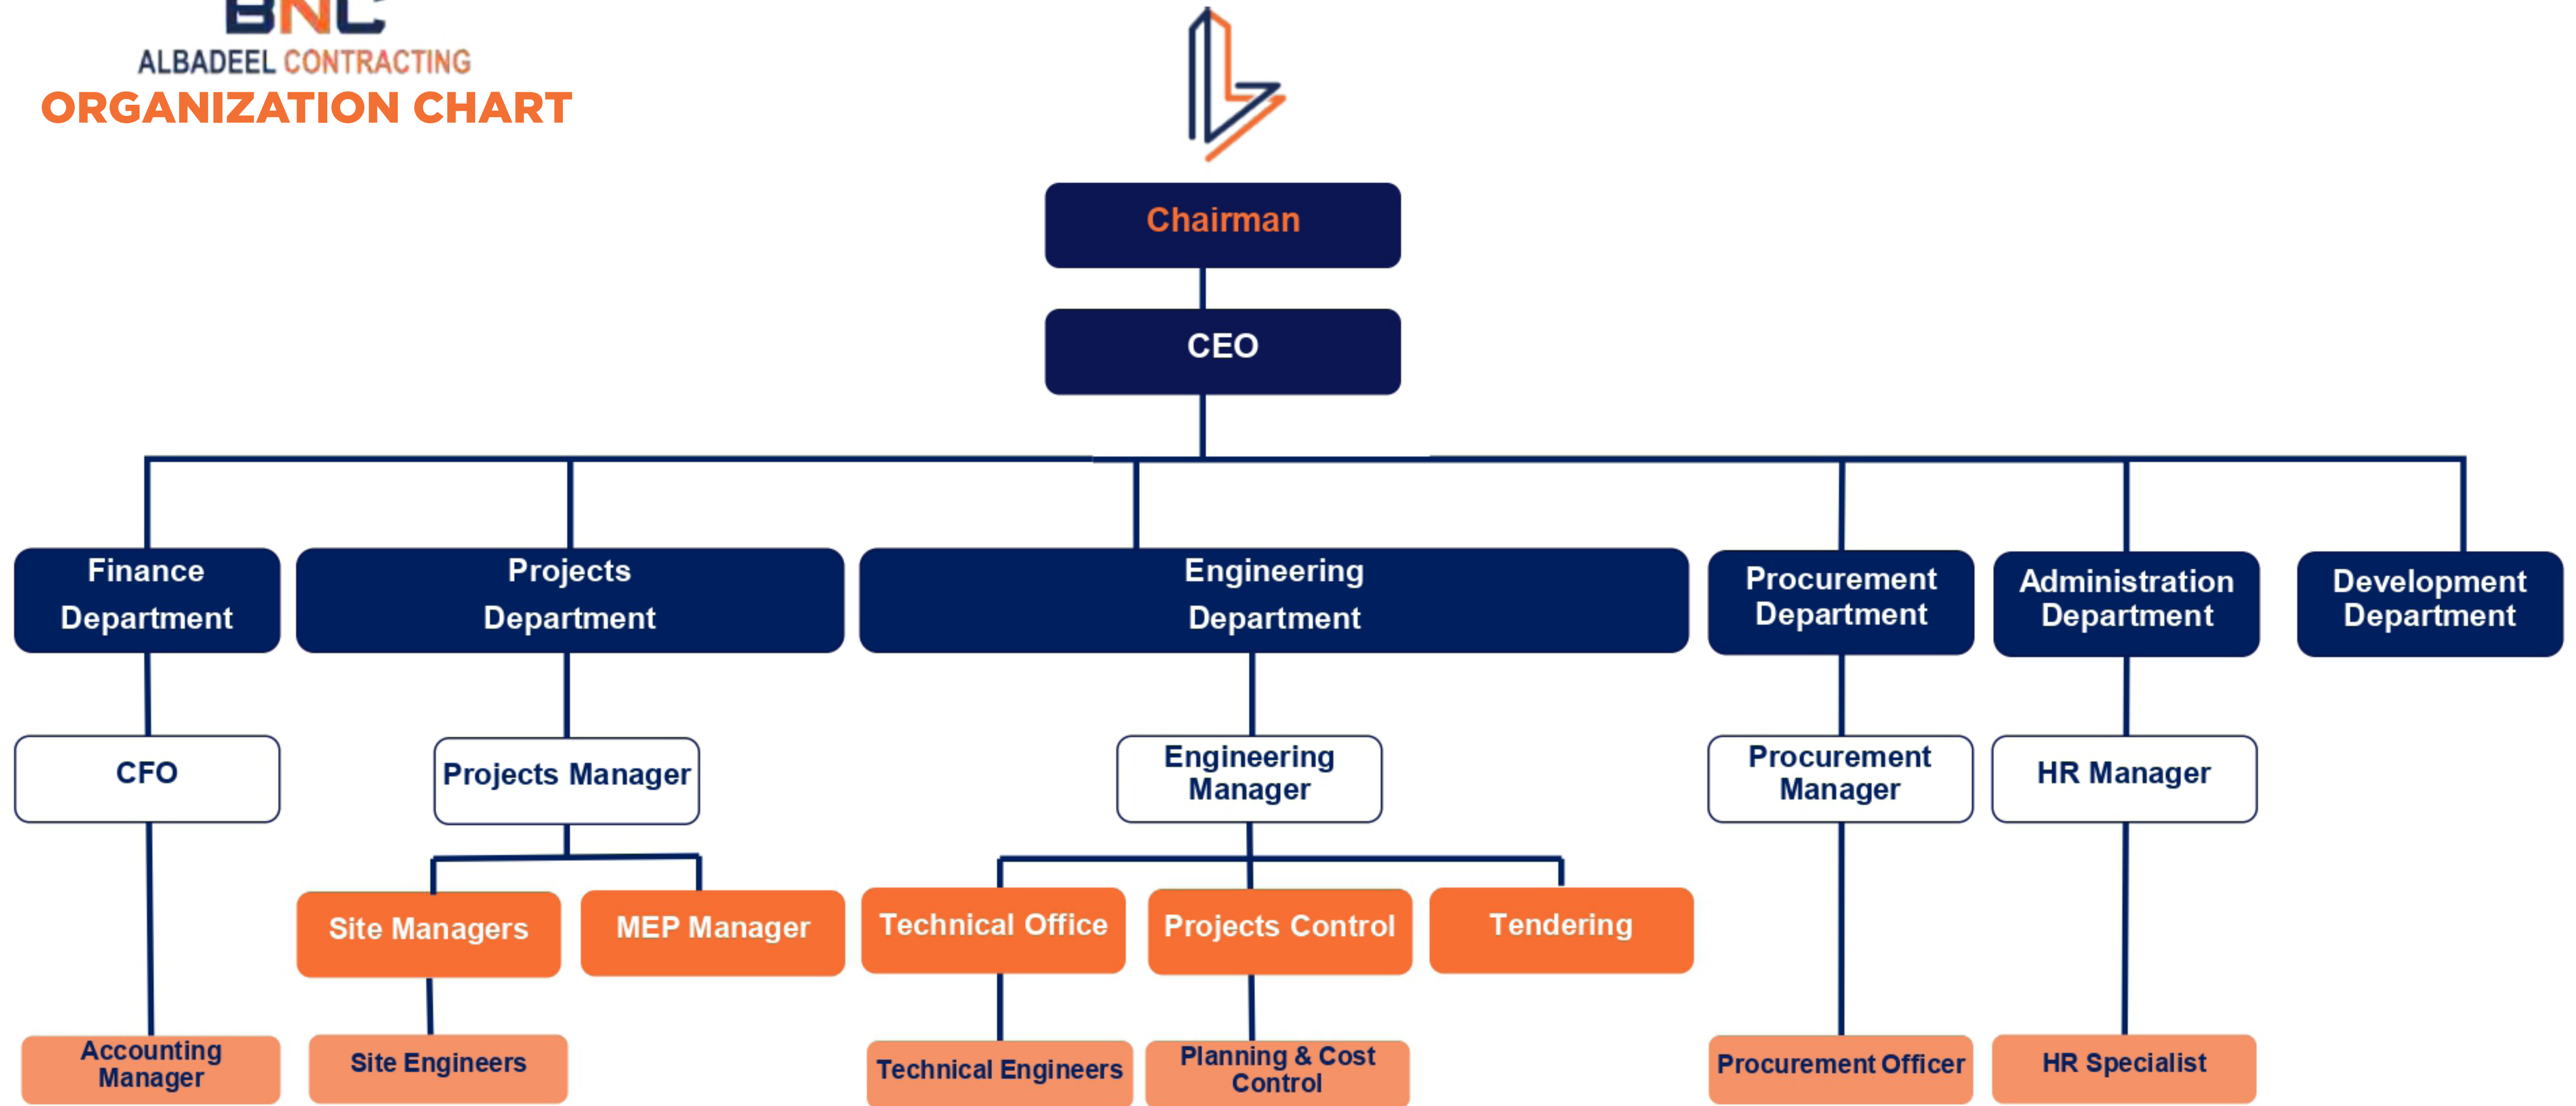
BNC
ALBADEEL CONTRACTING
ORGANIZATION CHART

Chairman

CEO

Finance Department

Projects Department

Engineering Department

Procurement Department

Administration Department

Development Department

CFO

Projects Manager

Engineering Manager

Procurement Manager

HR Manager

Site Managers

MEP Manager

Technical Office

Projects Control

Tendering

Accounting Manager

Site Engineers

Technical Engineers

Planning & Cost Control

Procurement Officer

HR Specialist